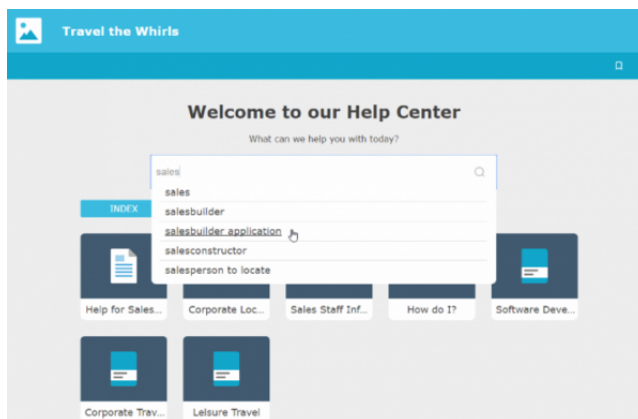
Travel the Whirls

Welcome to our Help Center

What can we help you with today?

sales

sales
salesbuilder
salesbuilder application
salesconstructor
salesperson to locate

INDEX

Help for Sales...

Corporate Loc...

Sales Staff Inf...

How do I?

Software Deve...

Corporate Trav...

Leisure Travel